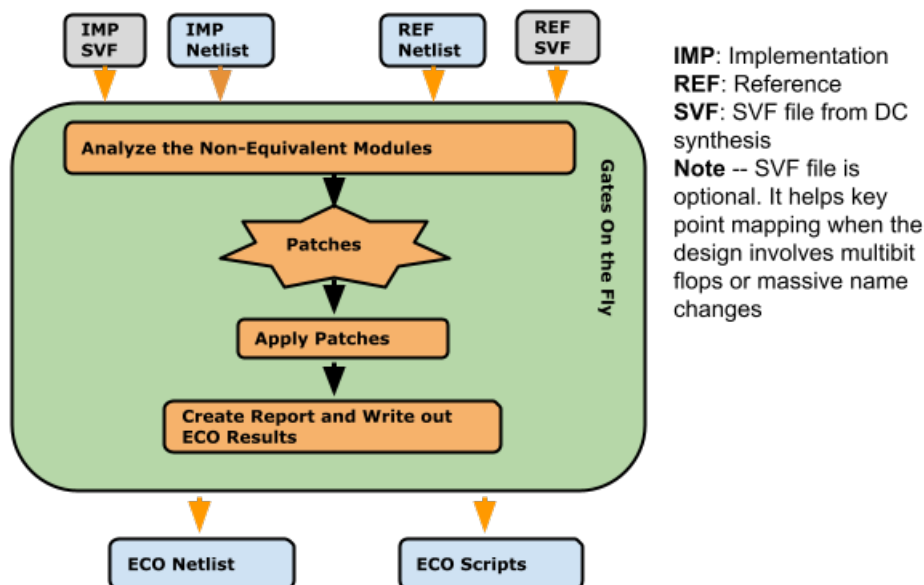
IMP SVF

IMP Netlist

REF Netlist

REF SVF

Analyze the Non-Equivalent Modules

Patches

Apply Patches

Create Report and Write out ECO Results

Gates On the Fly

ECO Netlist

ECO Scripts

**IMP**: Implementation
**REF**: Reference
**SVF**: SVF file from DC synthesis
**Note** -- SVF file is optional. It helps key point mapping when the design involves multibit flops or massive name changes